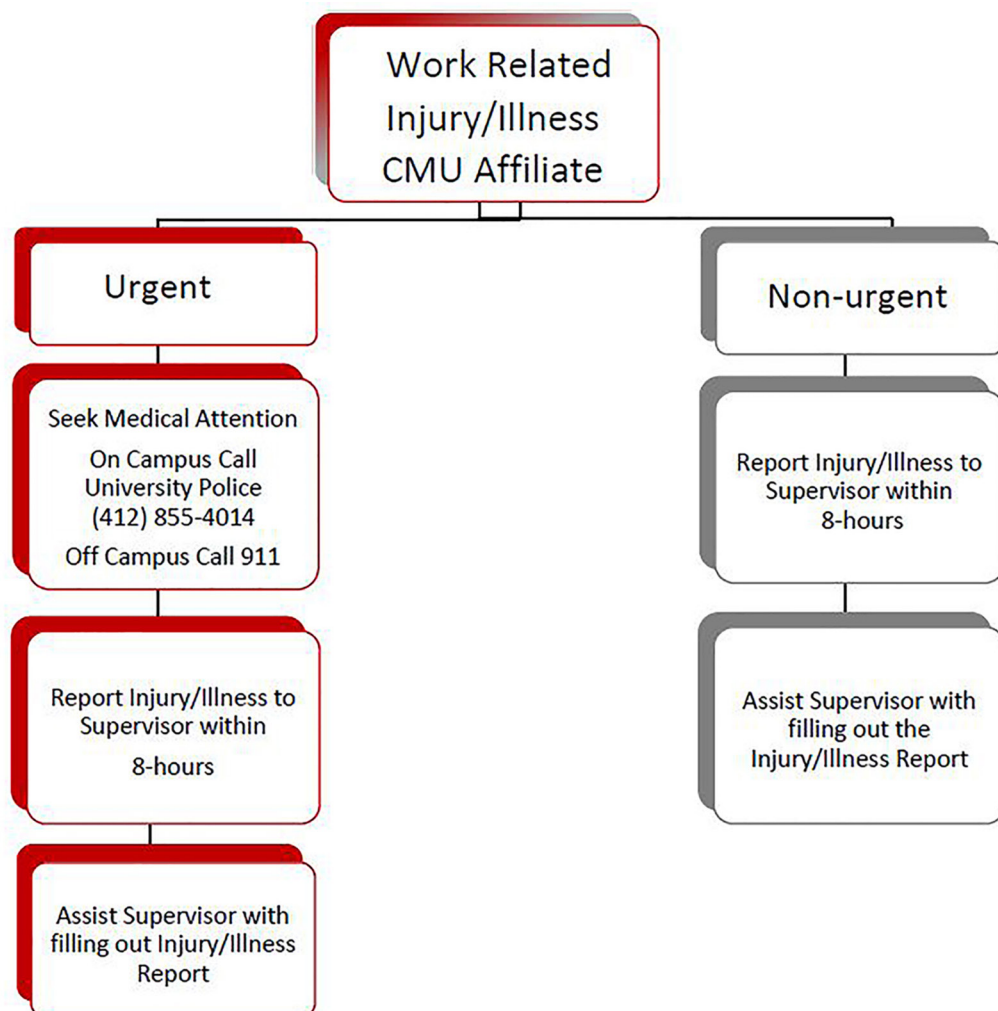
Work Related Injury/Illness CMU Affiliate

Urgent

Seek Medical Attention

On Campus Call University Police (412) 855-4014

Off Campus Call 911

Report Injury/Illness to Supervisor within 8-hours

Assist Supervisor with filling out Injury/Illness Report

Non-urgent

Report Injury/Illness to Supervisor within 8-hours

Assist Supervisor with filling out the Injury/Illness Report